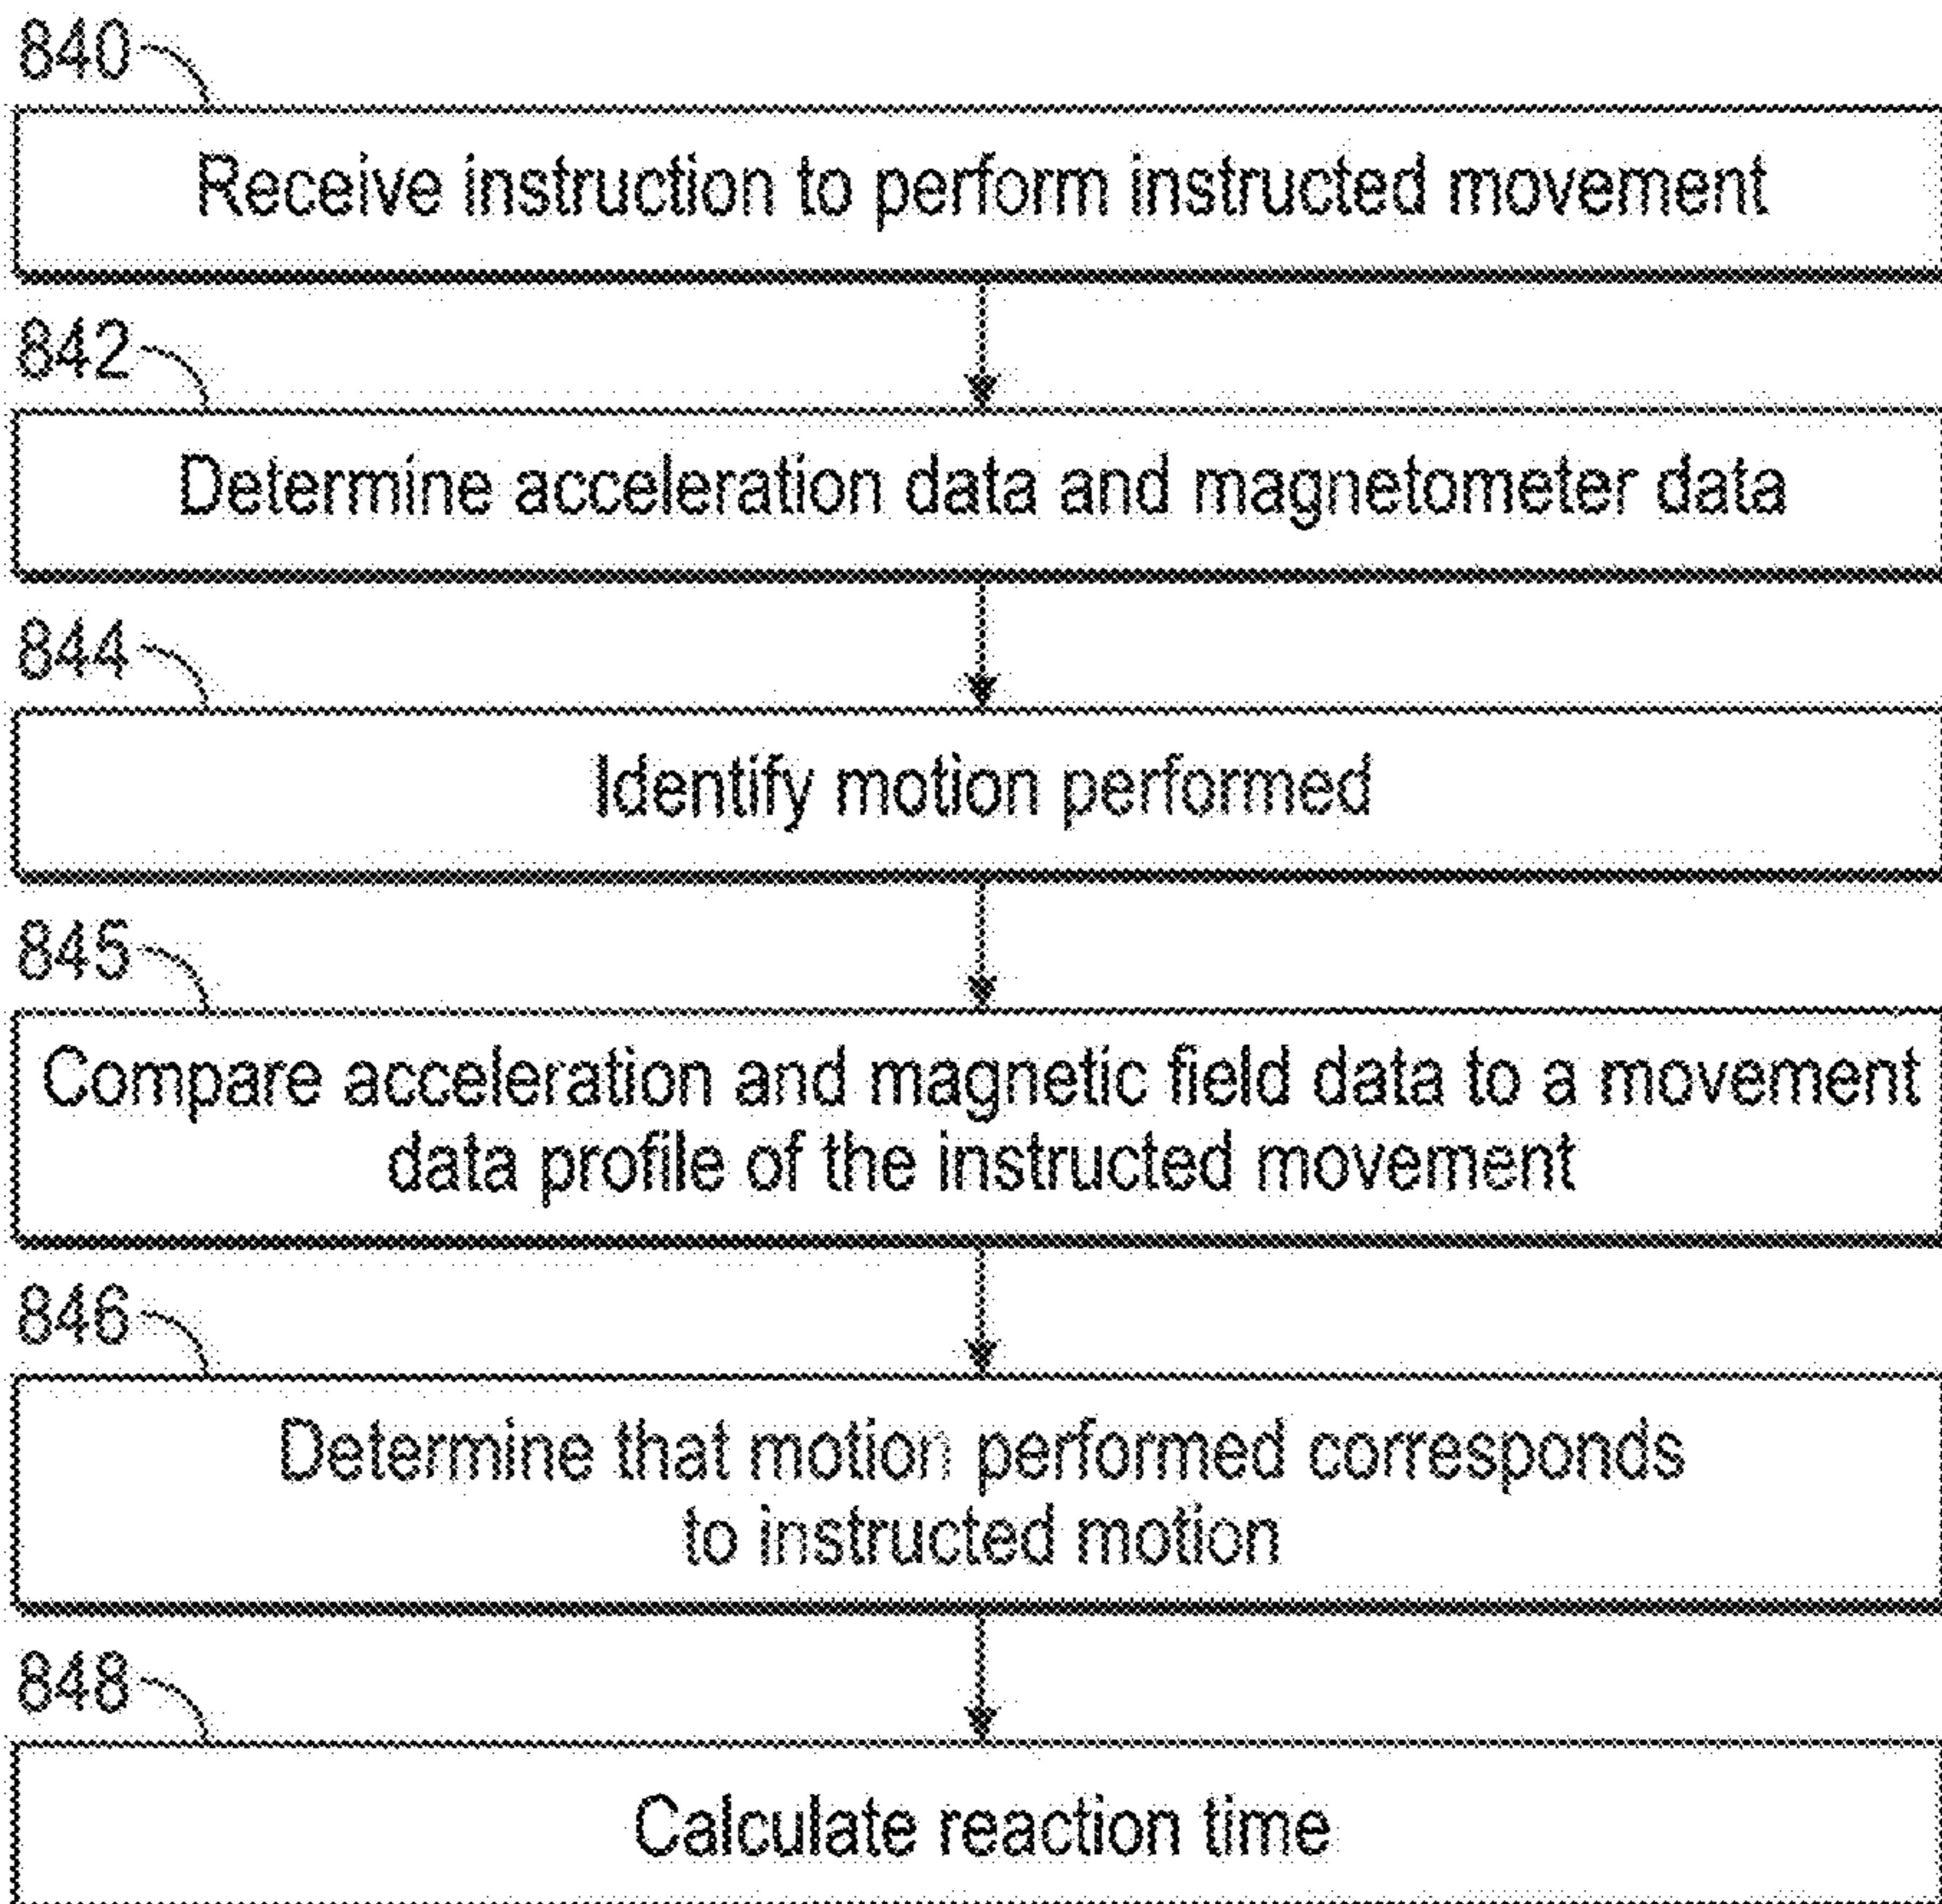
840

Receive instruction to perform instructed movement

842

Determine acceleration data and magnetometer data

844

Identify motion performed

845

Compare acceleration and magnetic field data to a movement data profile of the instructed movement

846

Determine that motion performed corresponds to instructed motion

848

Calculate reaction time